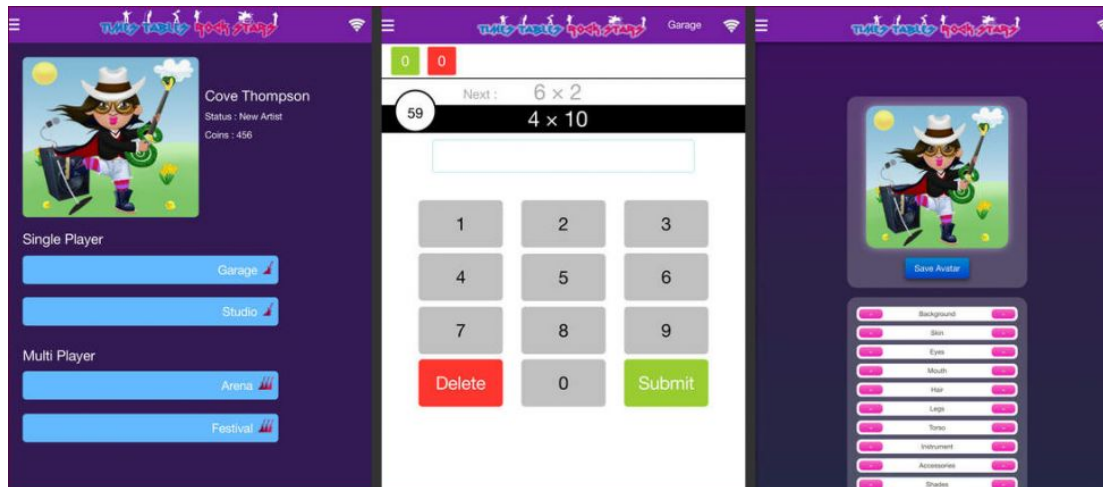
TIMES TABLES ROCK STARS

Cove Thompson
Status : New Artist
Coins : 456

Single Player
Garage
Studio

Multi Player
Arena
Festival

TIMES TABLES ROCK STARS
Garage

0 0

Next : $6 \times 2$
59
$4 \times 10$

1 2 3
4 5 6
7 8 9
Delete 0 Submit

TIMES TABLES ROCK STARS

Save Avatar

Background
Skin
Eyes
Mouth
Hair
Legs
Torso
Instrument
Accessories
Shades